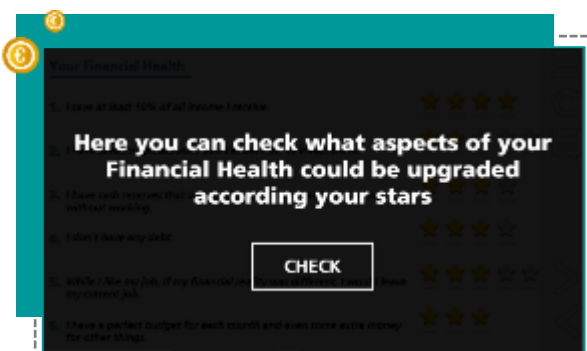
Your Financial Health

1. I save at least 10% of all income I receive.

2. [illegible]

3. I have cash reserves that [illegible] without working.

4. I don't have any debt.

5. While I like my job, if my financial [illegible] my current job.

6. I have a perfect budget for each month and even some extra money for other things.

Here you can check what aspects of your Financial Health could be upgraded according your stars

CHECK